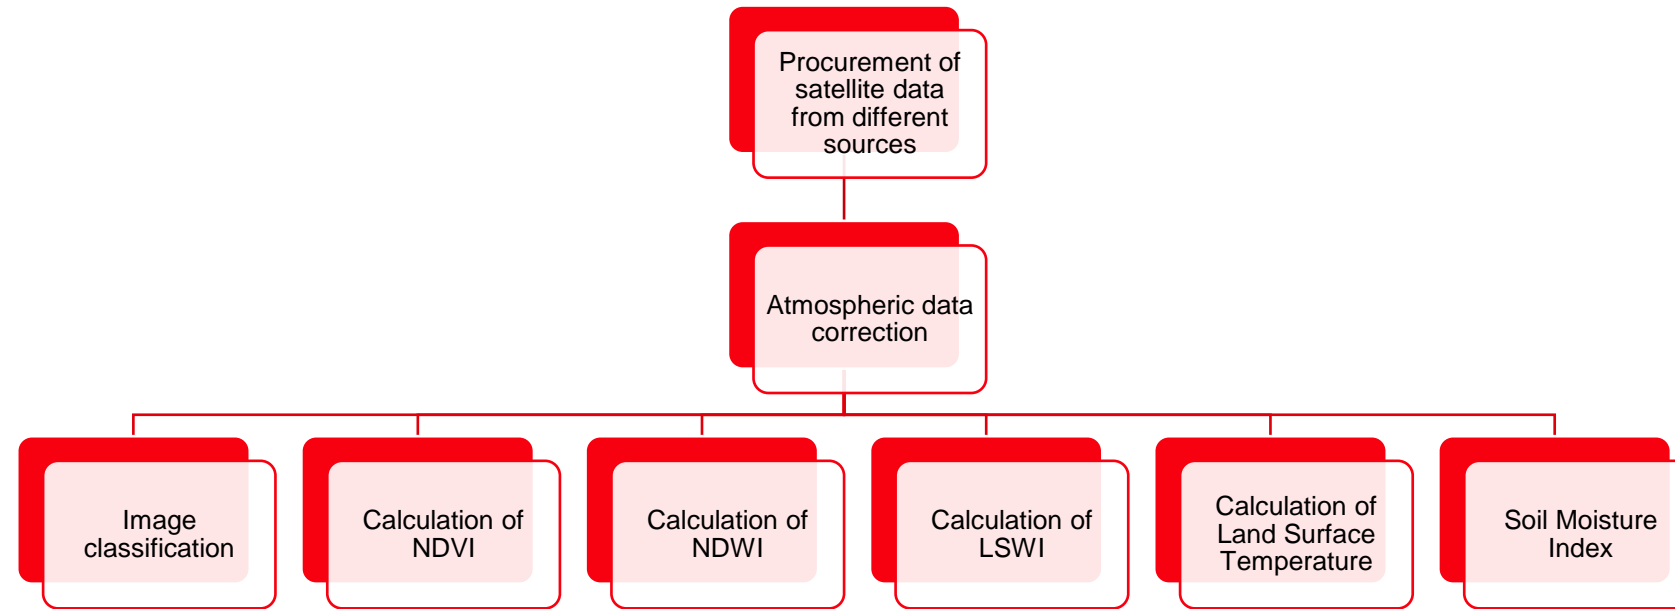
Procurement of satellite data from different sources

Atmospheric data correction

Image classification

Calculation of NDVI

Calculation of NDWI

Calculation of LSWI

Calculation of Land Surface Temperature

Soil Moisture Index